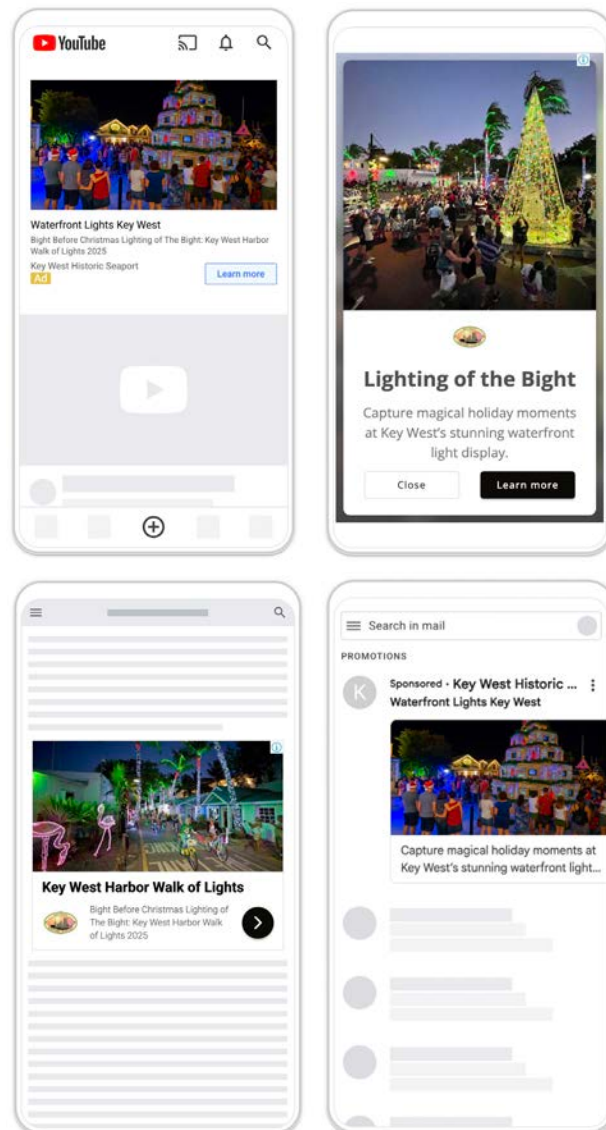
YouTube

Waterfront Lights Key West
Bight Before Christmas Lighting of The Bight: Key West Harbor Walk of Lights 2025
Key West Historic Seaport
Ad
Learn more

Lighting of the Bight
Capture magical holiday moments at Key West's stunning waterfront light display.
Close
Learn more

Key West Harbor Walk of Lights
Bight Before Christmas Lighting of The Bight: Key West Harbor Walk of Lights 2025

Search in mail
PROMOTIONS
K
Sponsored · Key West Historic ...
Waterfront Lights Key West
Capture magical holiday moments at Key West's stunning waterfront light...